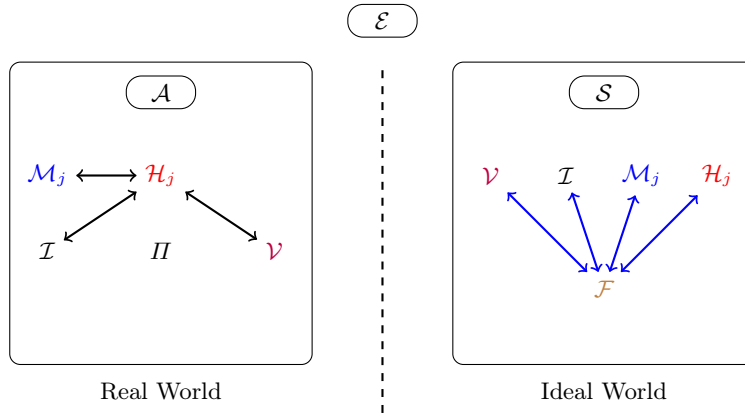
$\mathcal{E}$

$\mathcal{A}$

$\mathcal{M}_j$ $\mathcal{H}_j$

$\mathcal{I}$ $\Pi$ $\mathcal{V}$

Real World

$\mathcal{S}$

$\mathcal{V}$ $\mathcal{I}$ $\mathcal{M}_j$ $\mathcal{H}_j$

$\mathcal{F}$

Ideal World